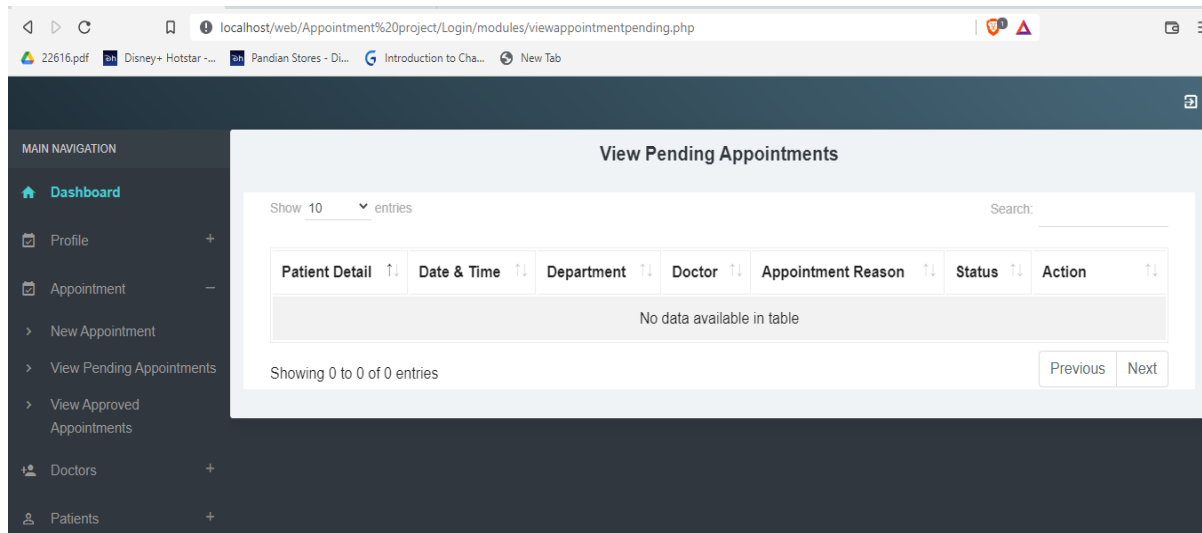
localhost/web/Appointment%20project/Login/modules/viewappointmentpending.php

22616.pdf | Disney+ Hotstar -... | Pandian Stores - Di... | Introduction to Cha... | New Tab

MAIN NAVIGATION

Dashboard

Profile +

Appointment −

> New Appointment

> View Pending Appointments

> View Approved Appointments

Doctors +

Patients +

View Pending Appointments

Show 10 entries

Search:

| Patient Detail | Date & Time | Department | Doctor | Appointment Reason | Status | Action |
|---|---|---|---|---|---|---|
| No data available in table | | | | | | |

Showing 0 to 0 of 0 entries

Previous Next